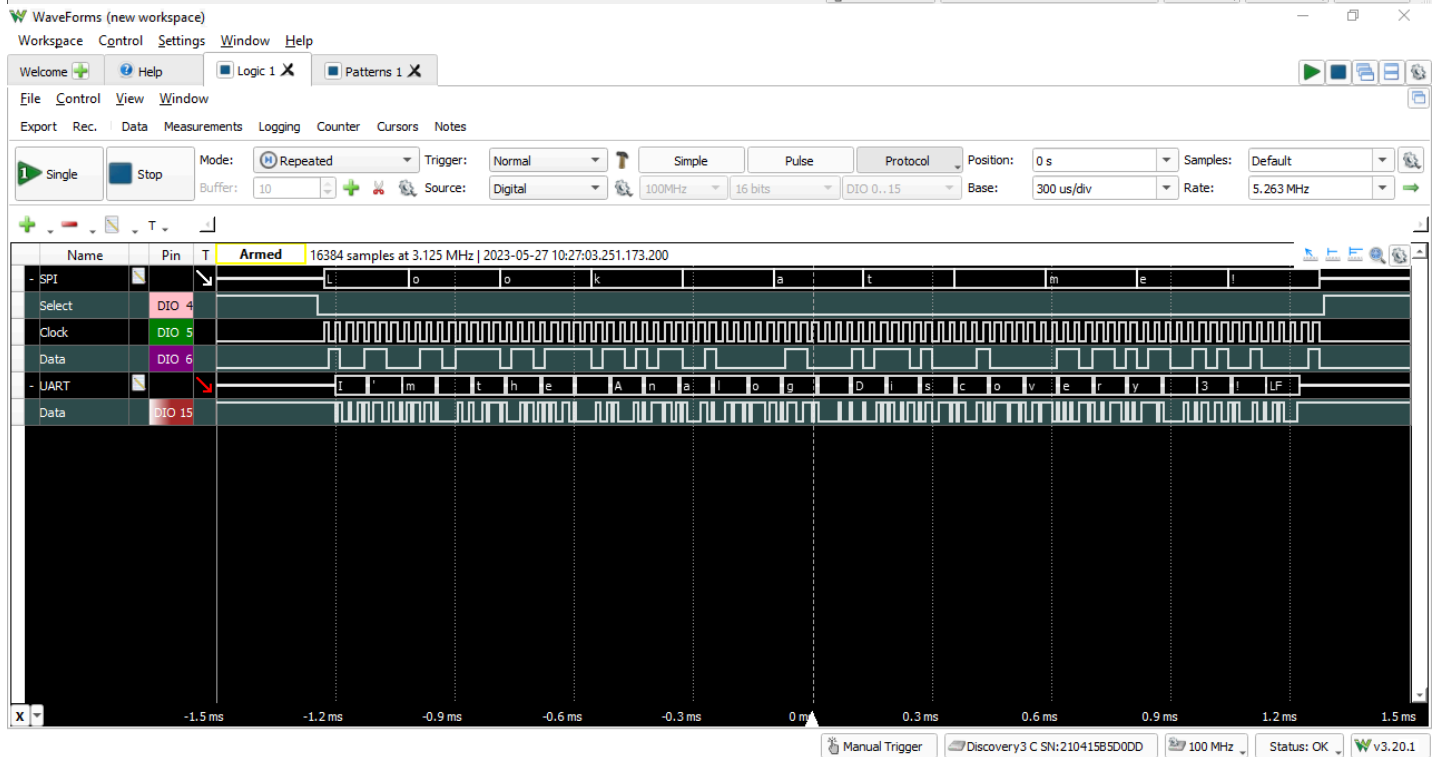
WaveForms (new workspace)

Workspace Control Settings Window Help

Welcome Help Logic 1 Patterns 1

File Control View Window

Export Rec. Data Measurements Logging Counter Cursors Notes

Single Stop Mode: Repeated Trigger: Normal Simple Pulse Protocol Position: 0 s Samples: Default

Buffer: 10 Source: Digital 100MHz 16 bits DIO 0..15 Base: 300 us/div Rate: 5.263 MHz

T

| Name | Pin | T |
|---|---|---|
| - SPI | | |
| Select | DIO 4 | |
| Clock | DIO 5 | |
| Data | DIO 6 | |
| - UART | | |
| Data | DIO 15 | |

Armed 16384 samples at 3.125 MHz | 2023-05-27 10:27:03.251.173.200

L o o k a t m e !

I ' m t h e A n a l o g D i s c o v e r y 3 ! LF

X -1.5 ms -1.2 ms -0.9 ms -0.6 ms -0.3 ms 0 ms 0.3 ms 0.6 ms 0.9 ms 1.2 ms 1.5 ms

Manual Trigger Discovery3 C SN:210415B5D0DD 100 MHz Status: OK v3.20.1